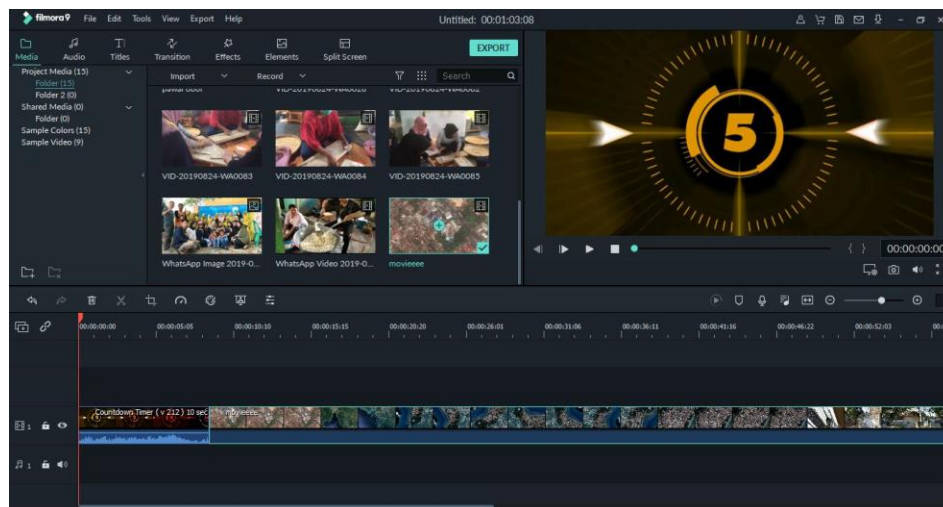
filmora9 File Edit Tools View Export Help

Untitled: 00:01:03:08

Media Audio Titles Transition Effects Elements Split Screen

EXPORT

Project Media (15)
Folder (15)
Folder 2 (0)
Shared Media (0)
Folder (0)
Sample Colors (15)
Sample Video (9)

Import Record Search

VID-20190824-WA0083
VID-20190824-WA0084
VID-20190824-WA0085
WhatsApp Image 2019-0...
WhatsApp Video 2019-0...
movieeee

5

00:00:00:00

00:00:00:00 00:00:05:05 00:00:10:10 00:00:15:15 00:00:20:20 00:00:26:01 00:00:31:06 00:00:36:11 00:00:41:16 00:00:46:22 00:00:52:03

Countdown Timer ( v 212 ) 10 sec
movieeee